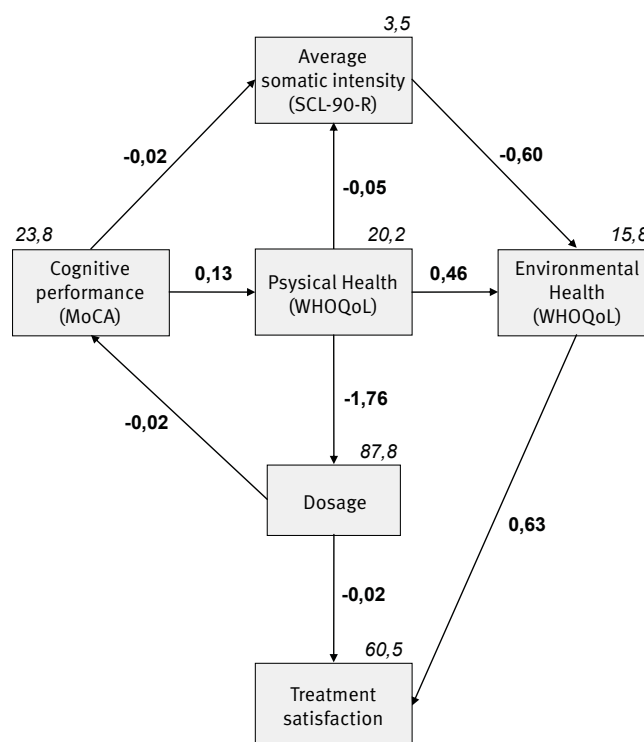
3,5

Average somatic intensity (SCL-90-R)

-0,02

-0,60

-0,05

23,8

20,2

15,8

Cognitive performance (MoCA)

0,13

Psysical Health (WHOQoL)

0,46

Environmental Health (WHOQoL)

-1,76

-0,02

87,8

Dosage

0,63

-0,02

60,5

Treatment satisfaction